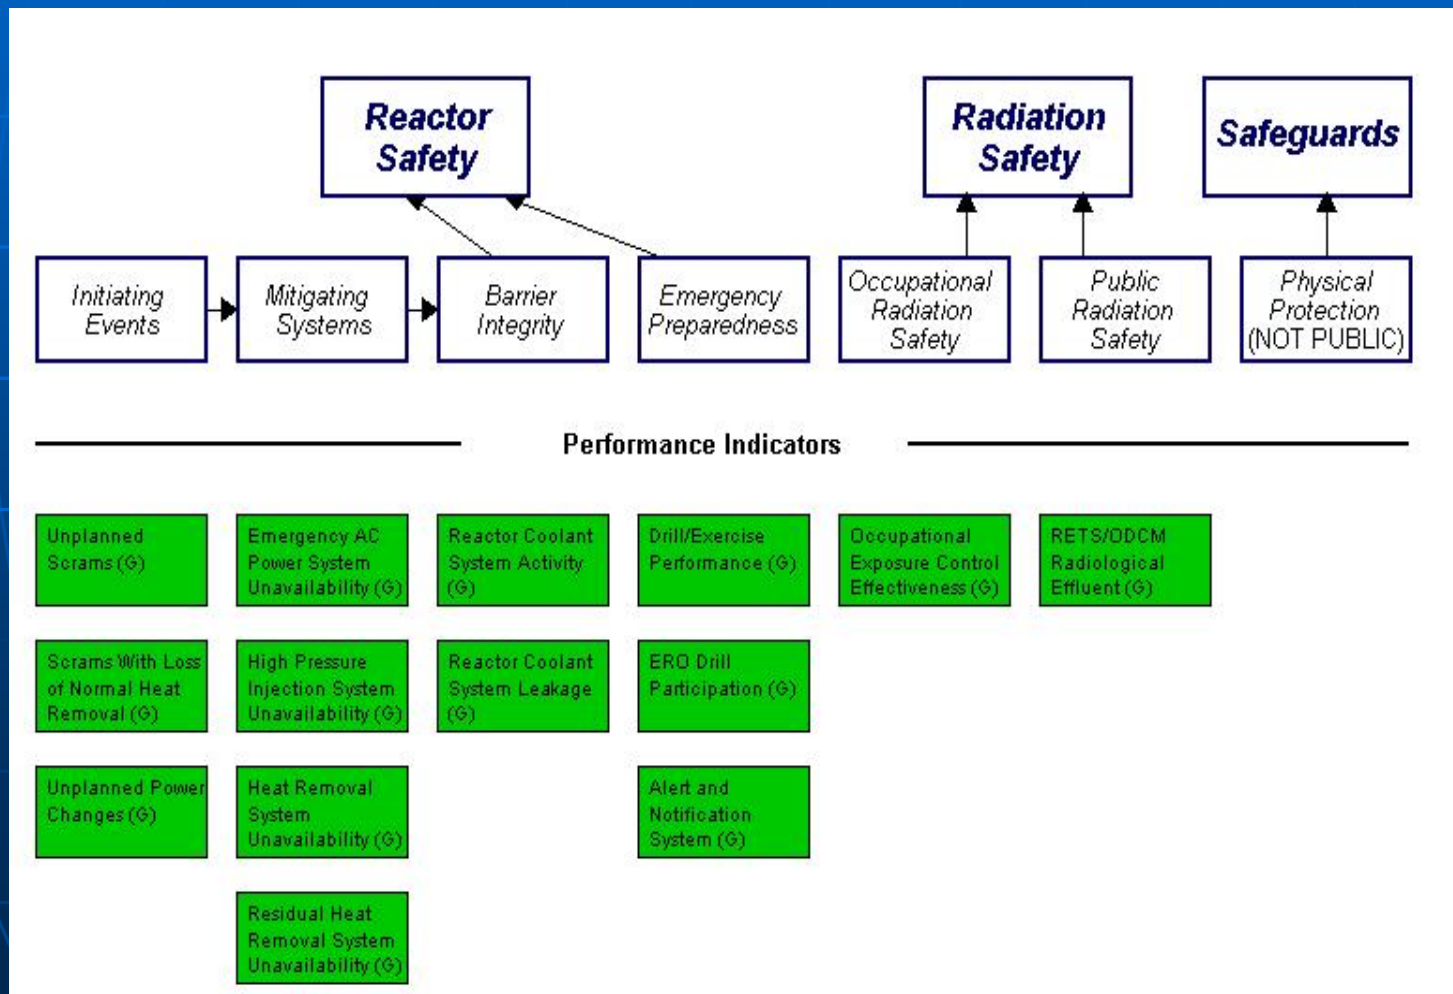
Reactor Safety

Radiation Safety

Safeguards

Initiating Events

Mitigating Systems

Barrier Integrity

Emergency Preparedness

Occupational Radiation Safety

Public Radiation Safety

Physical Protection (NOT PUBLIC)

Performance Indicators

Unplanned Scrams (G)

Emergency AC Power System Unavailability (G)

Reactor Coolant System Activity (G)

Drill/Exercise Performance (G)

Occupational Exposure Control Effectiveness (G)

RETS/ODCM Radiological Effluent (G)

Scrams With Loss of Normal Heat Removal (G)

High Pressure Injection System Unavailability (G)

Reactor Coolant System Leakage (G)

ERO Drill Participation (G)

Unplanned Power Changes (G)

Heat Removal System Unavailability (G)

Alert and Notification System (G)

Residual Heat Removal System Unavailability (G)